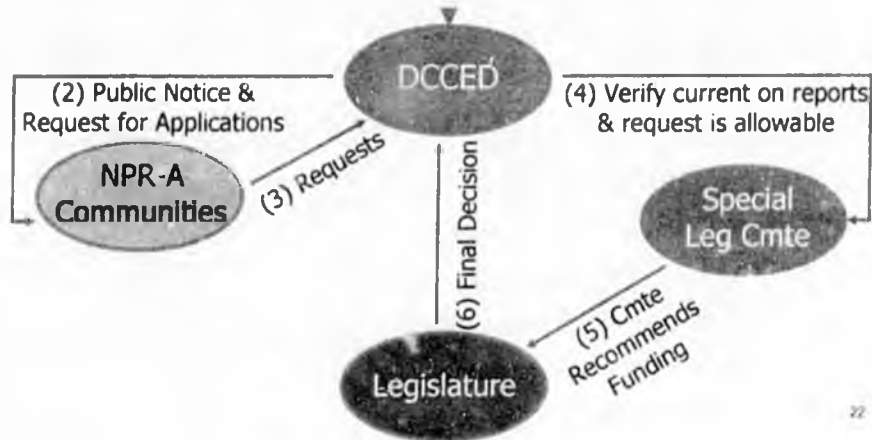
(2) Public Notice & Request for Applications

DCCED

(4) Verify current on reports & request is allowable

NPR-A Communities

(3) Requests

(6) Final Decision

Special Leg Cmte

(5) Cmte Recommends Funding

Legislature

22